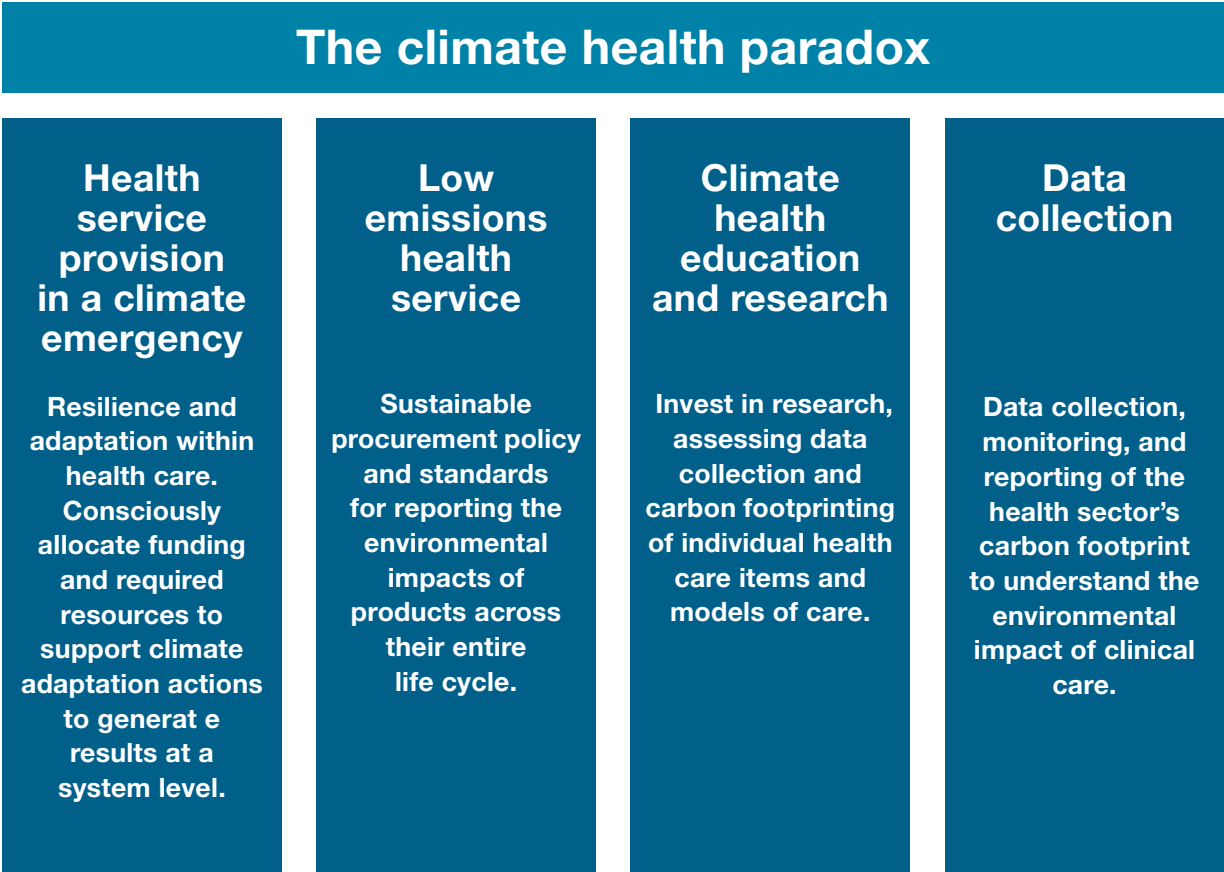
The climate health paradox

Health service provision in a climate emergency

Resilience and adaptation within health care. Consciously allocate funding and required resources to support climate adaptation actions to generat e results at a system level.

Low emissions health service

Sustainable procurement policy and standards for reporting the environmental impacts of products across their entire life cycle.

Climate health education and research

Invest in research, assessing data collection and carbon footprinting of individual health care items and models of care.

Data collection

Data collection, monitoring, and reporting of the health sector's carbon footprint to understand the environmental impact of clinical care.